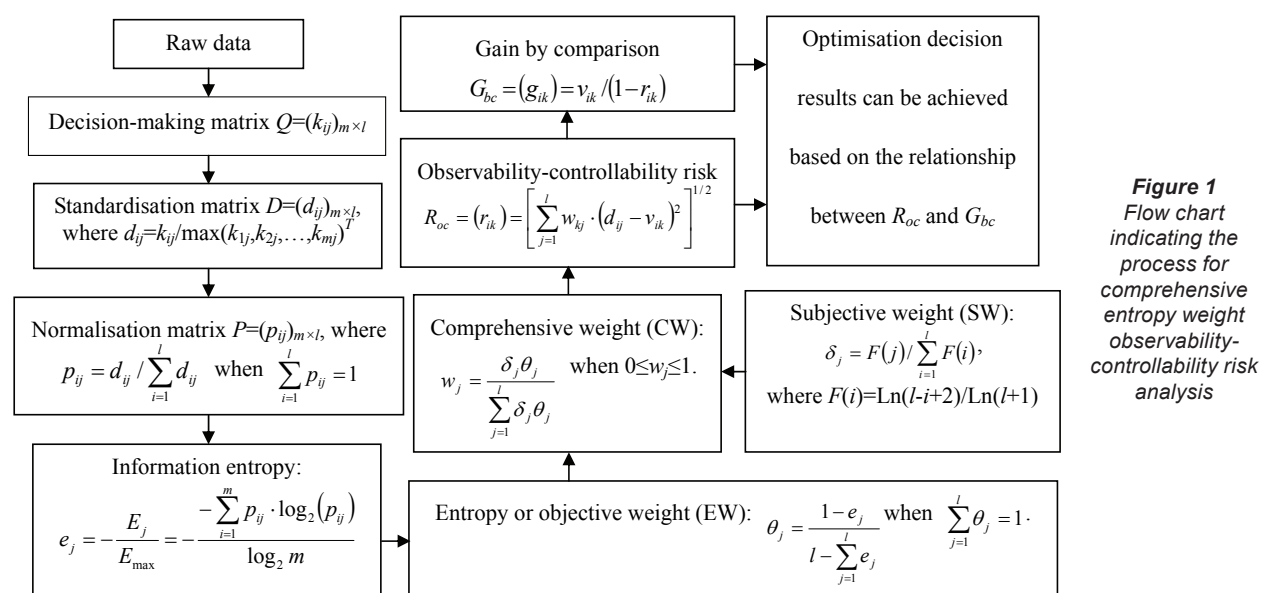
Raw data

Decision-making matrix $Q=(k_{ij})_{m\times l}$

Standardisation matrix $D=(d_{ij})_{m\times l}$, where $d_{ij}=k_{ij}/\max(k_{1j},k_{2j},\ldots,k_{mj})^T$

Normalisation matrix $P=(p_{ij})_{m\times l}$, where $p_{ij}=d_{ij}/\sum_{i=1}^{l}d_{ij}$ when $\sum_{i=1}^{l}p_{ij}=1$

Information entropy:
$e_j=-\frac{E_j}{E_{\max}}=-\frac{-\sum_{i=1}^{m}p_{ij}\cdot\log_2(p_{ij})}{\log_2 m}$

Entropy or objective weight (EW): $\theta_j=\frac{1-e_j}{l-\sum_{j=1}^{l}e_j}$ when $\sum_{j=1}^{l}\theta_j=1$.

Comprehensive weight (CW):
$w_j=\frac{\delta_j\theta_j}{\sum_{j=1}^{l}\delta_j\theta_j}$ when $0\leq w_j\leq 1$.

Subjective weight (SW):
$\delta_j=F(j)/\sum_{i=1}^{l}F(i)$,
where $F(i)=\text{Ln}(l-i+2)/\text{Ln}(l+1)$

Observability-controllability risk
$R_{oc}=(r_{ik})=\left[\sum_{j=1}^{l}w_{kj}\cdot(d_{ij}-v_{ik})^2\right]^{1/2}$

Gain by comparison
$G_{bc}=(g_{ik})=v_{ik}/(1-r_{ik})$

Optimisation decision results can be achieved based on the relationship between $R_{oc}$ and $G_{bc}$

Figure 1
Flow chart indicating the process for comprehensive entropy weight observability-controllability risk analysis